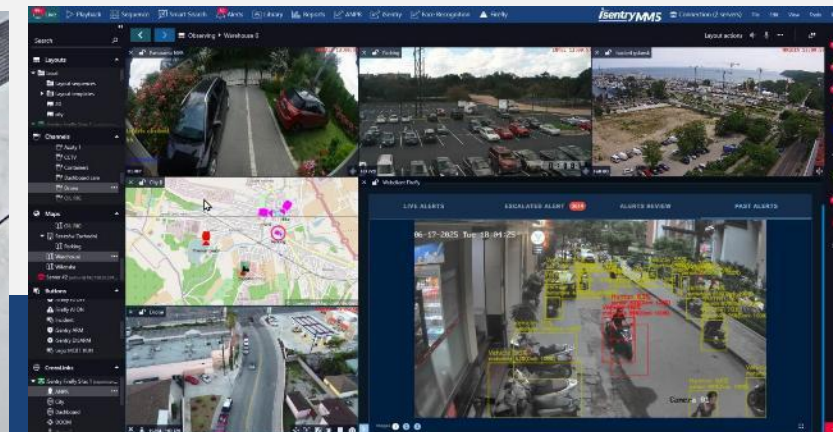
Live Playback Sequence Smart Search Alerts Library Reports ANPR iSentry Face Recognition Firefly

isentryMMS

Connection (2 servers)

Search

Layouts

Channels

Maps

Buttons

Crosslinks

Observing • Warehouse 0

Layout actions

Parking

Vehicles Firefly

LIVE ALERTS

ESCALATED ALERT

ALERTS REVIEW

PAST ALERTS

06-17-2025 Tue 18:04:25